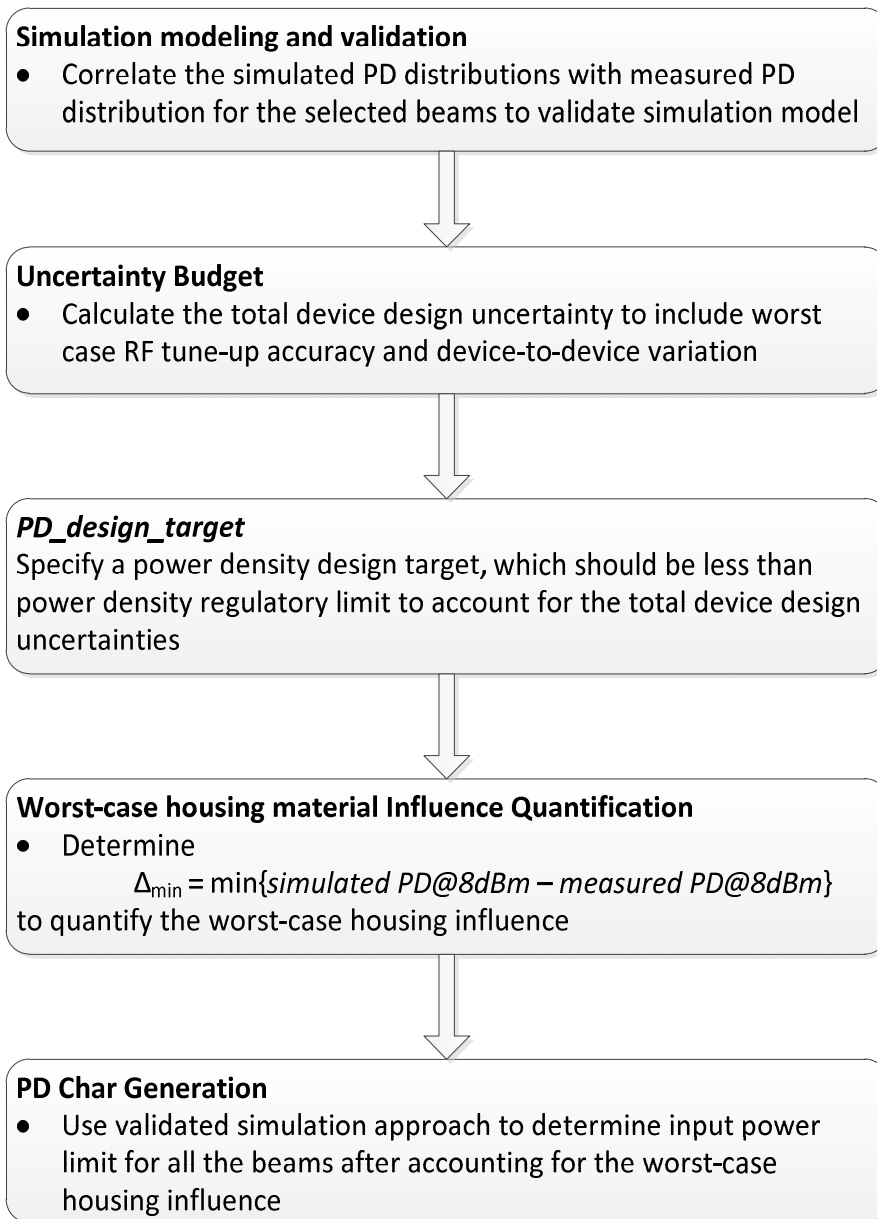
**Simulation modeling and validation**
- Correlate the simulated PD distributions with measured PD distribution for the selected beams to validate simulation model

**Uncertainty Budget**
- Calculate the total device design uncertainty to include worst case RF tune-up accuracy and device-to-device variation

***PD_design_target***
Specify a power density design target, which should be less than power density regulatory limit to account for the total device design uncertainties

**Worst-case housing material Influence Quantification**
- Determine

$\Delta_{min}$ = min{*simulated PD@8dBm – measured PD@8dBm*}

to quantify the worst-case housing influence

**PD Char Generation**
- Use validated simulation approach to determine input power limit for all the beams after accounting for the worst-case housing influence